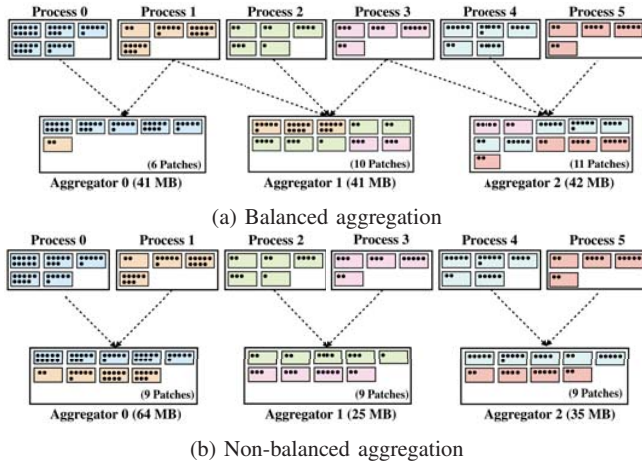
Process 0
Process 1
Process 2
Process 3
Process 4
Process 5

(6 Patches)
Aggregator 0 (41 MB)
(10 Patches)
Aggregator 1 (41 MB)
(11 Patches)
Aggregator 2 (42 MB)

(a) Balanced aggregation

Process 0
Process 1
Process 2
Process 3
Process 4
Process 5

(9 Patches)
Aggregator 0 (64 MB)
(9 Patches)
Aggregator 1 (25 MB)
(9 Patches)
Aggregator 2 (35 MB)

(b) Non-balanced aggregation